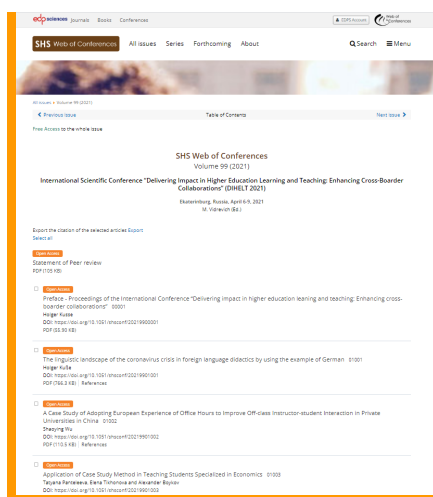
edp sciences Journals Books Conferences

EDPS Account Web of Conferences

SHS Web of Conferences All issues Series Forthcoming About Search Menu

All issues > Volume 99 (2021)

< Previous issue Table of Contents Next issue >

Free Access to the whole issue

SHS Web of Conferences
Volume 99 (2021)

International Scientific Conference "Delivering Impact in Higher Education Learning and Teaching: Enhancing Cross-Boarder Collaborations" (DIHELT 2021)

Ekaterinburg, Russia, April 6-9, 2021
M. Vidrevich (Ed.)

Export the citation of the selected articles Export
Select all

Open Access
Statement of Peer review
PDF (105 KB)

Open Access
Preface - Proceedings of the International Conference "Delivering impact in higher education learning and teaching: Enhancing cross-boarder collaborations" 00001
Holger Kusse
DOI: https://doi.org/10.1051/shsconf/20219900001
PDF (55.90 KB)

Open Access
The linguistic landscape of the coronavirus crisis in foreign language didactics by using the example of German 01001
Holger Kuße
DOI: https://doi.org/10.1051/shsconf/20219901001
PDF (766.3 KB) | References

Open Access
A Case Study of Adopting European Experience of Office Hours to Improve Off-class Instructor-student Interaction in Private Universities in China 01002
Shaoying Wu
DOI: https://doi.org/10.1051/shsconf/20219901002
PDF (110.5 KB) | References

Open Access
Application of Case Study Method in Teaching Students Specialized in Economics 01003
Tatyana Panteleeva, Elena Tikhonova and Alexander Boykov
DOI: https://doi.org/10.1051/shsconf/20219901003